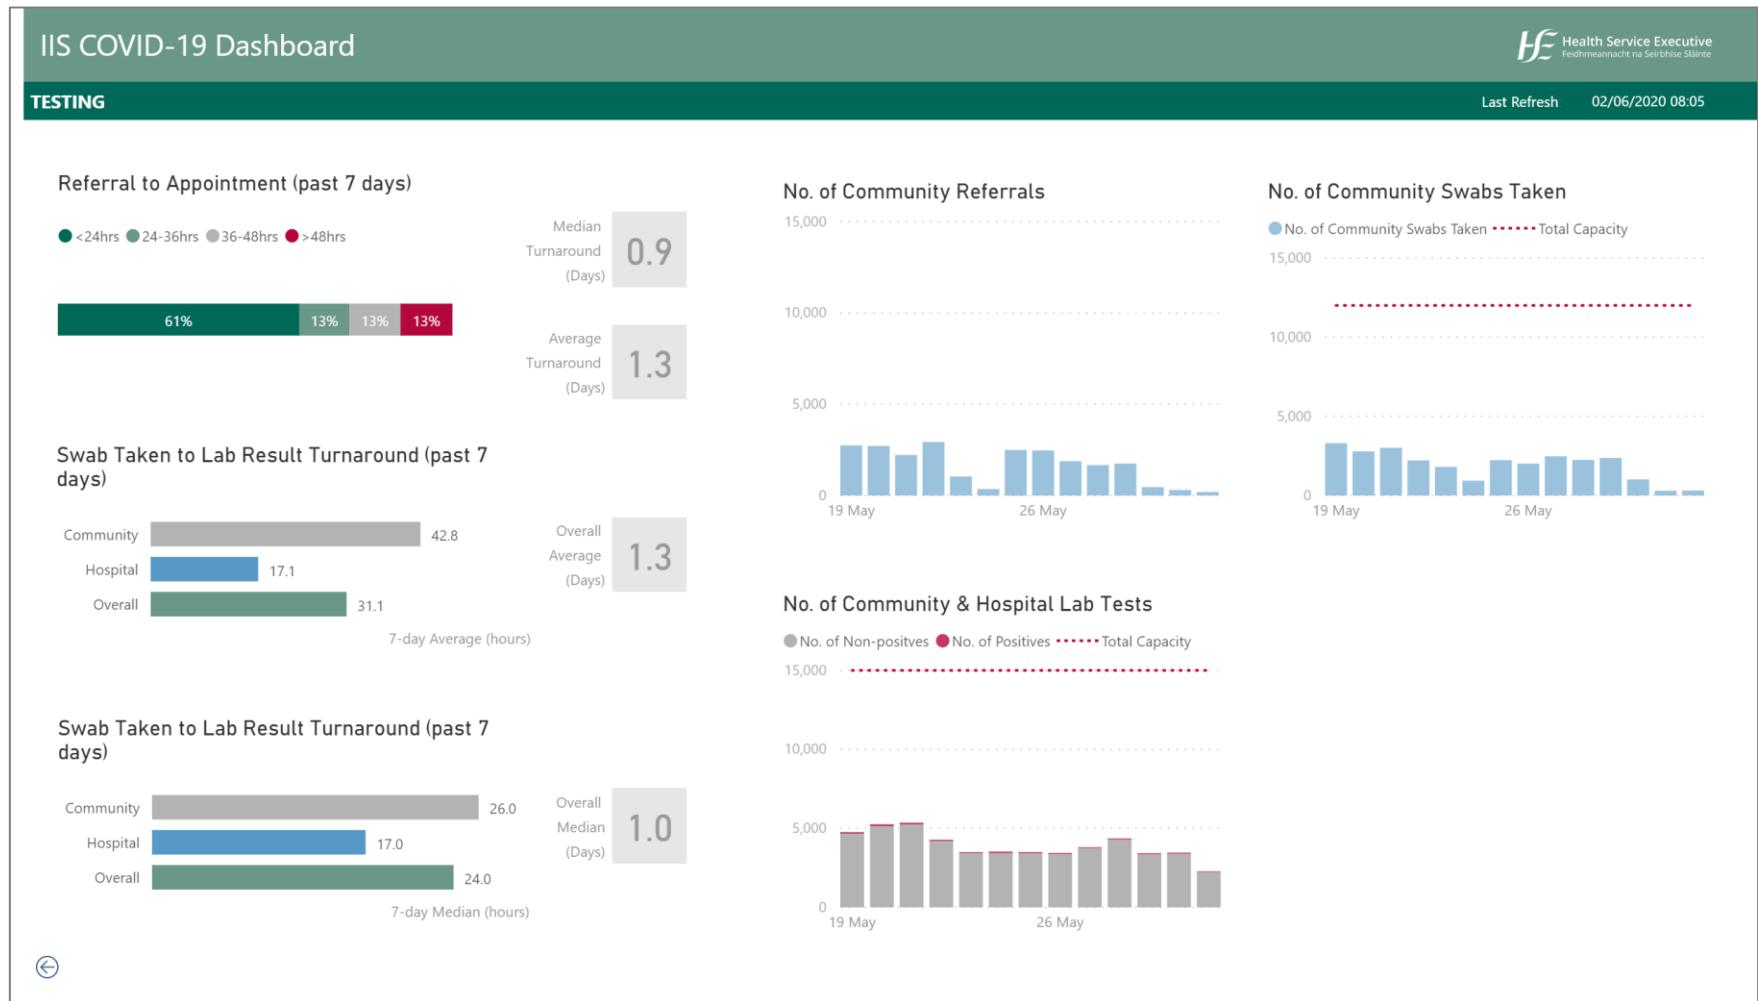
IIS COVID-19 Dashboard

HSE Health Service Executive
Feidhmeannacht na Seirbhíse Sláinte

TESTING

Last Refresh 02/06/2020 08:05

Referral to Appointment (past 7 days)

<24hrs 24-36hrs 36-48hrs >48hrs

61% 13% 13% 13%

Median Turnaround (Days) 0.9

Average Turnaround (Days) 1.3

Swab Taken to Lab Result Turnaround (past 7 days)

Community 42.8
Hospital 17.1
Overall 31.1

7-day Average (hours)

Overall Average (Days) 1.3

Swab Taken to Lab Result Turnaround (past 7 days)

Community 26.0
Hospital 17.0
Overall 24.0

7-day Median (hours)

Overall Median (Days) 1.0

No. of Community Referrals

15,000
10,000
5,000
0
19 May
26 May

No. of Community Swabs Taken

No. of Community Swabs Taken Total Capacity

15,000
10,000
5,000
0
19 May
26 May

No. of Community & Hospital Lab Tests

No. of Non-positves No. of Positives Total Capacity

15,000
10,000
5,000
0
19 May
26 May